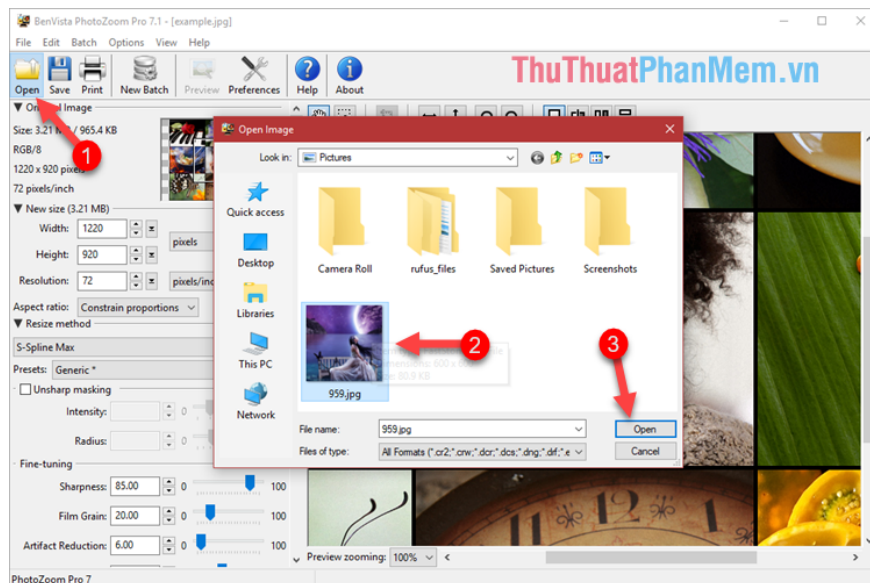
BenVista PhotoZoom Pro 7.1 - [example.jpg]

File Edit Batch Options View Help

Open Save Print New Batch Preview Preferences Help About

ThuThuatPhanMem.vn

▼ Or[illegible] Image

Size: 3.21 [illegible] / 965.4 KB

RGB/8

1220 x 920 pix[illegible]

72 pixels/inch

▼ New size (3.21 MB)

Width: 1220

Height: 920 pixels

Resolution: 72 pixels/inc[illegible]

Aspect ratio: Constrain proportions

▼ Resize method

S-Spline Max

Presets: Generic *

Unsharp masking

Intensity: 0

Radius: 0

Fine-tuning

Sharpness: 85.00 0 100

Film Grain: 20.00 0 100

Artifact Reduction: 6.00 0 100

PhotoZoom Pro 7

Preview zooming: 100%

1

2

3

Open Image

Look in: Pictures

Quick access

Desktop

Libraries

This PC

Network

Camera Roll

rufus_files

Saved Pictures

Screenshots

959.jpg

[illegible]imensions: 600 x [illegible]
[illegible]: 80.9 KB

File name: 959.jpg

Files of type: All Formats (*.cr2;*.crw;*.dcr;*.dcs;*.dng;*.drf;*.e

Open

Cancel